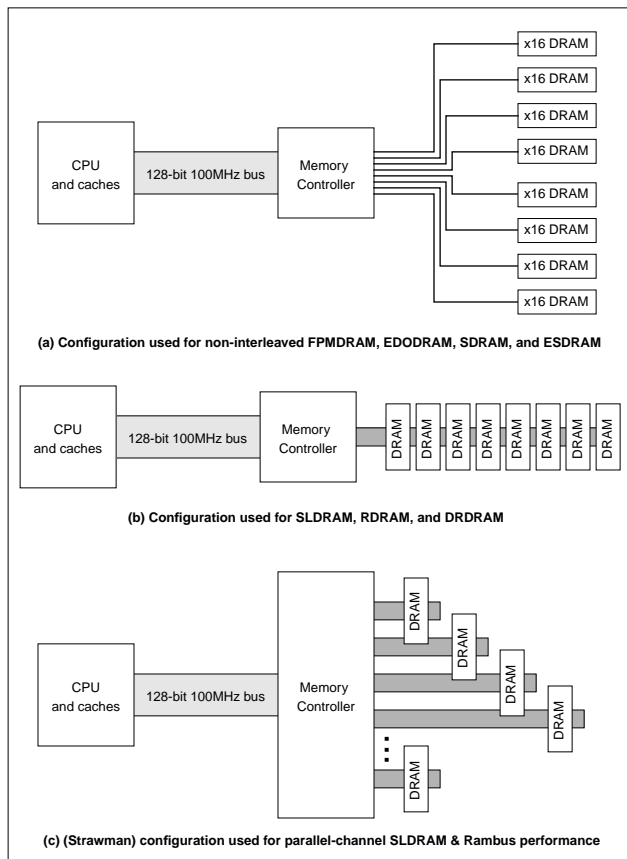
CPU and caches

128-bit 100MHz bus

Memory Controller

x16 DRAM

x16 DRAM

x16 DRAM

x16 DRAM

x16 DRAM

x16 DRAM

x16 DRAM

x16 DRAM

(a) Configuration used for non-interleaved FPMDRAM, EDODRAM, SDRAM, and ESDRAM

CPU and caches

128-bit 100MHz bus

Memory Controller

DRAM

DRAM

DRAM

DRAM

DRAM

DRAM

DRAM

DRAM

(b) Configuration used for SLDRAM, RDRAM, and DRDRAM

CPU and caches

128-bit 100MHz bus

Memory Controller

DRAM

DRAM

DRAM

DRAM

DRAM

(c) (Strawman) configuration used for parallel-channel SLDRAM & Rambus performance